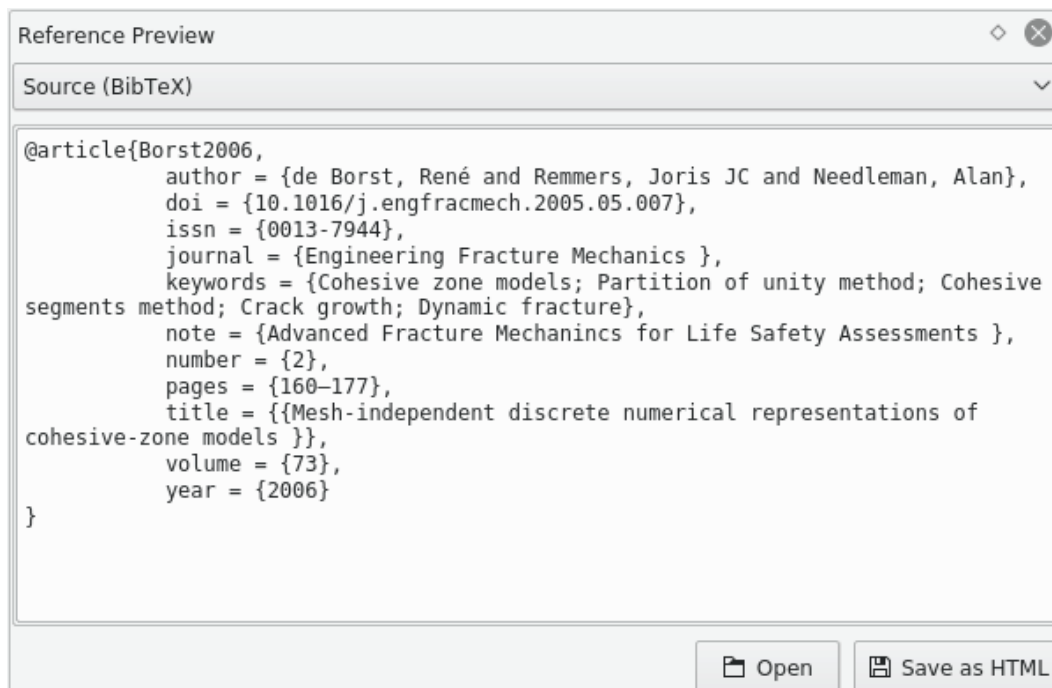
Reference Preview

Source (BibTeX)

@article{Borst2006,
author = {de Borst, René and Remmers, Joris JC and Needleman, Alan},
doi = {10.1016/j.engfracmech.2005.05.007},
issn = {0013-7944},
journal = {Engineering Fracture Mechanics },
keywords = {Cohesive zone models; Partition of unity method; Cohesive segments method; Crack growth; Dynamic fracture},
note = {Advanced Fracture Mechanincs for Life Safety Assessments },
number = {2},
pages = {160–177},
title = {{Mesh-independent discrete numerical representations of cohesive-zone models }},
volume = {73},
year = {2006}
}

Open

Save as HTML